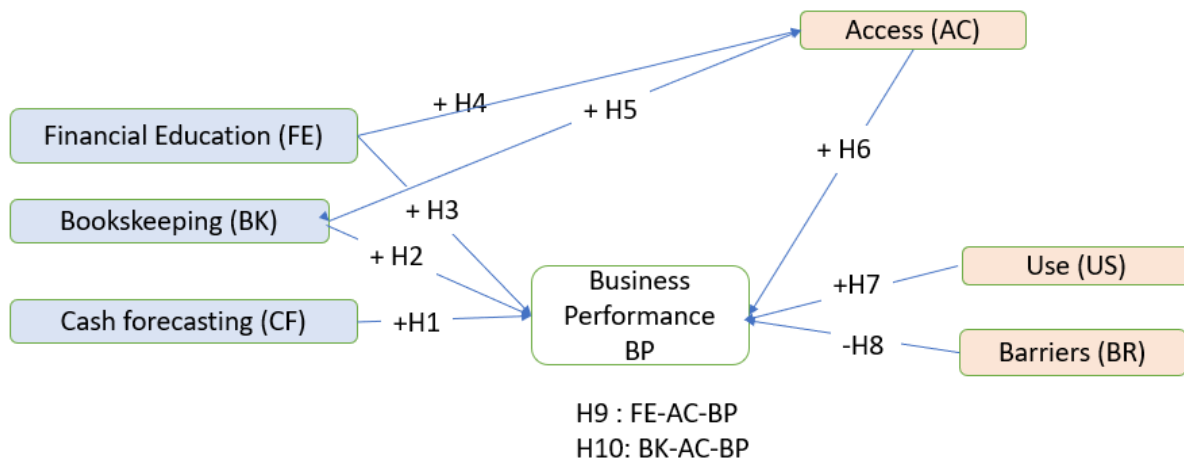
Access (AC)

+ H4

+ H5

Financial Education (FE)

+ H6

Bookskeeping (BK)

+ H3

+ H2

Business Performance BP

+H7

Use (US)

Cash forecasting (CF)

+H1

-H8

Barriers (BR)

H9 : FE-AC-BP
H10: BK-AC-BP